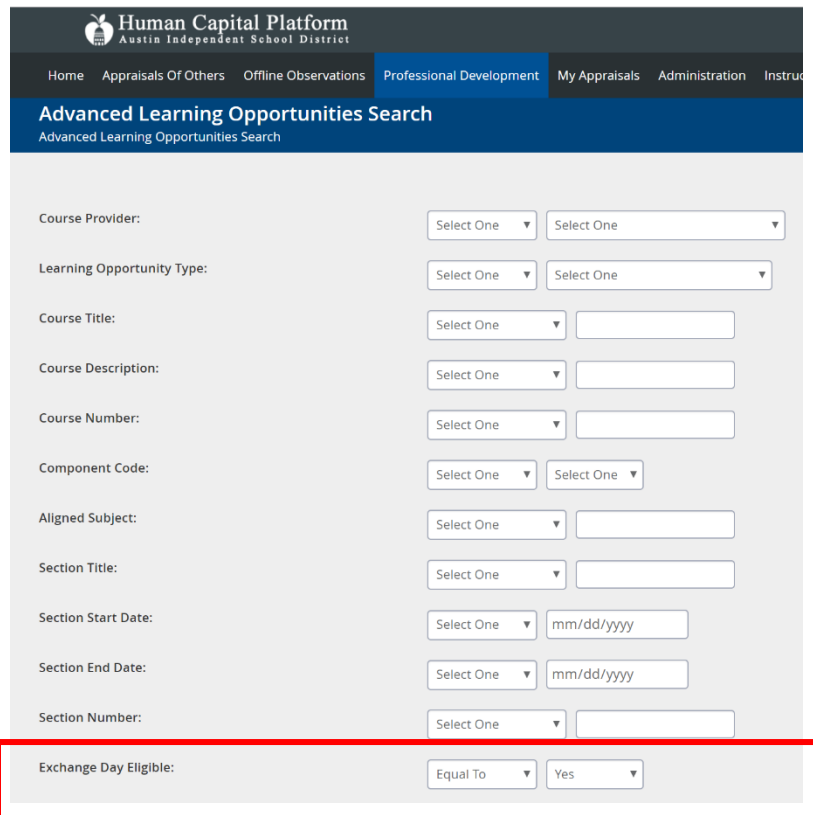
Human Capital Platform
Austin Independent School District

Home Appraisals Of Others Offline Observations Professional Development My Appraisals Administration Instru

Advanced Learning Opportunities Search
Advanced Learning Opportunities Search

Course Provider: Select One Select One

Learning Opportunity Type: Select One Select One

Course Title: Select One

Course Description: Select One

Course Number: Select One

Component Code: Select One Select One

Aligned Subject: Select One

Section Title: Select One

Section Start Date: Select One mm/dd/yyyy

Section End Date: Select One mm/dd/yyyy

Section Number: Select One

Exchange Day Eligible: Equal To Yes